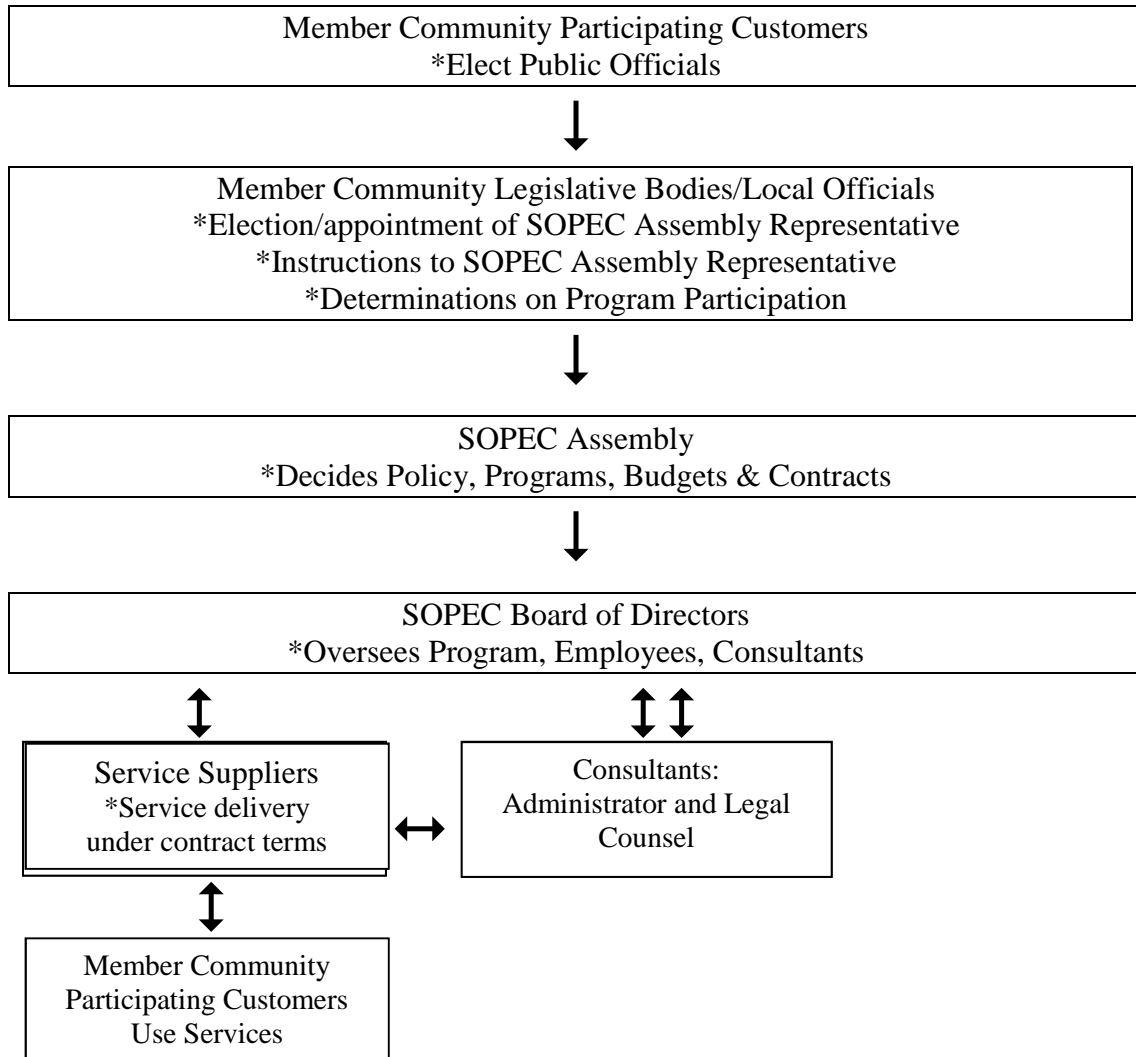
Member Community Participating Customers
*Elect Public Officials

Member Community Legislative Bodies/Local Officials
*Election/appointment of SOPEC Assembly Representative
*Instructions to SOPEC Assembly Representative
*Determinations on Program Participation

SOPEC Assembly
*Decides Policy, Programs, Budgets & Contracts

SOPEC Board of Directors
*Oversees Program, Employees, Consultants

Service Suppliers
*Service delivery under contract terms

Consultants:
Administrator and Legal Counsel

Member Community Participating Customers Use Services